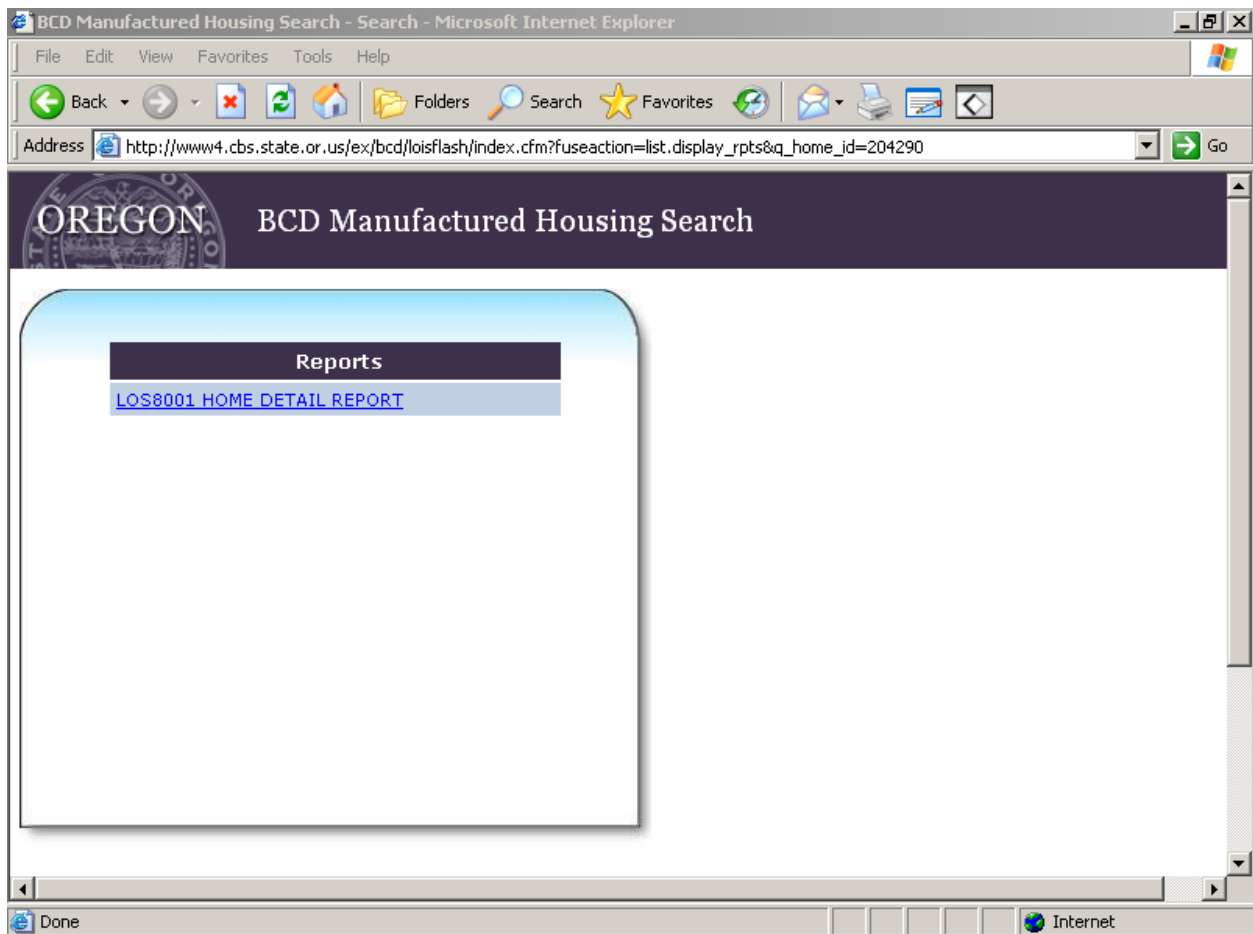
BCD Manufactured Housing Search - Search - Microsoft Internet Explorer

File Edit View Favorites Tools Help

Back Folders Search Favorites

Address http://www4.cbs.state.or.us/ex/bcd/loisflash/index.cfm?fuseaction=list.display_rpts&q_home_id=204290 Go

OREGON BCD Manufactured Housing Search

Reports

LOS8001 HOME DETAIL REPORT

Done Internet